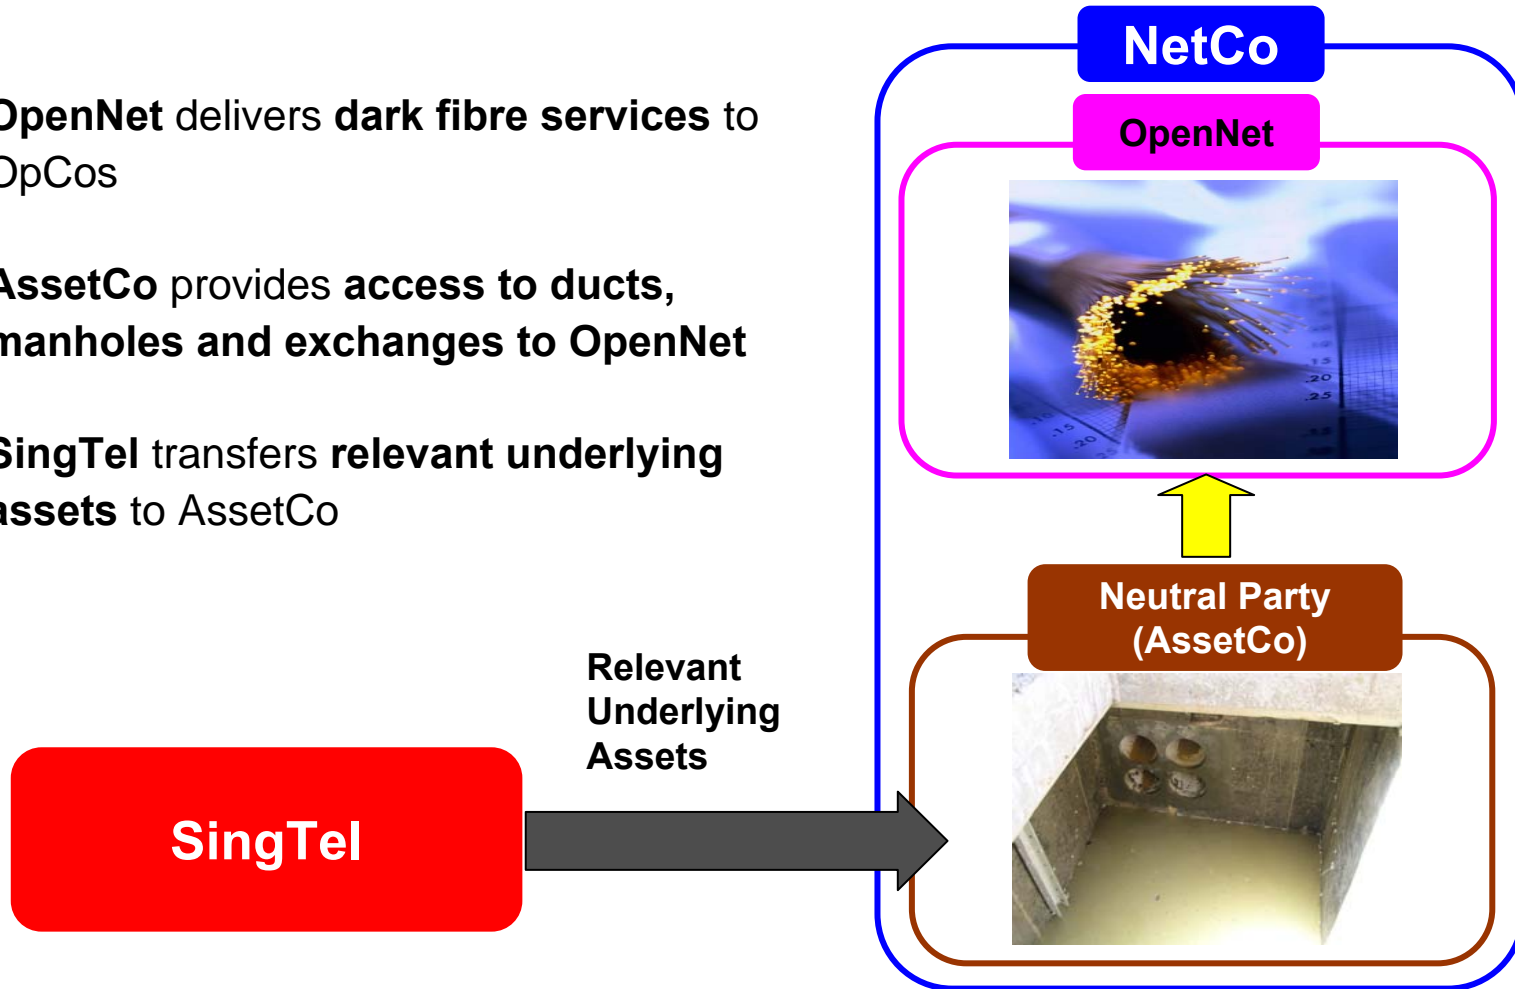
OpenNet delivers dark fibre services to OpCos

AssetCo provides access to ducts, manholes and exchanges to OpenNet

SingTel transfers relevant underlying assets to AssetCo

NetCo

OpenNet

Neutral Party (AssetCo)

Relevant Underlying Assets

SingTel